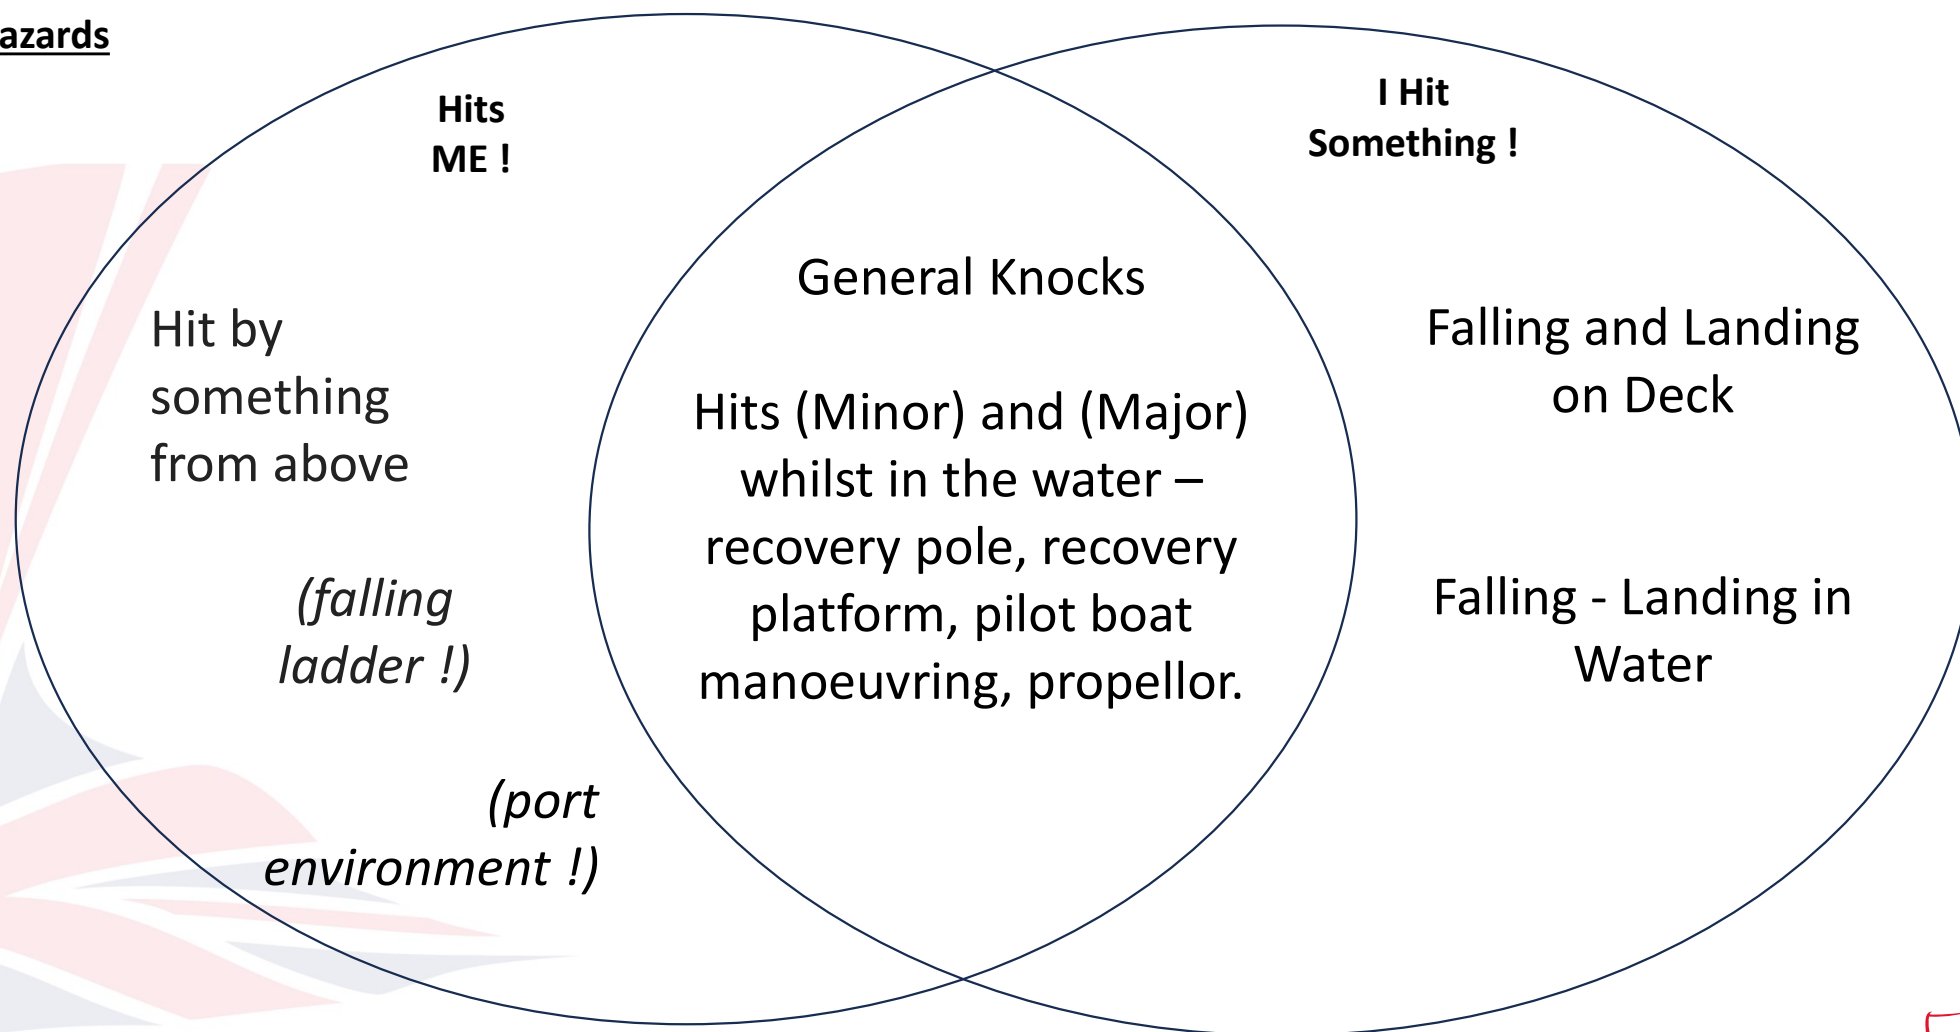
azards

Hits ME !

I Hit Something !

Hit by something from above

(falling ladder !)

(port environment !)

General Knocks

Hits (Minor) and (Major) whilst in the water – recovery pole, recovery platform, pilot boat manoeuvring, propellor.

Falling and Landing on Deck

Falling - Landing in Water